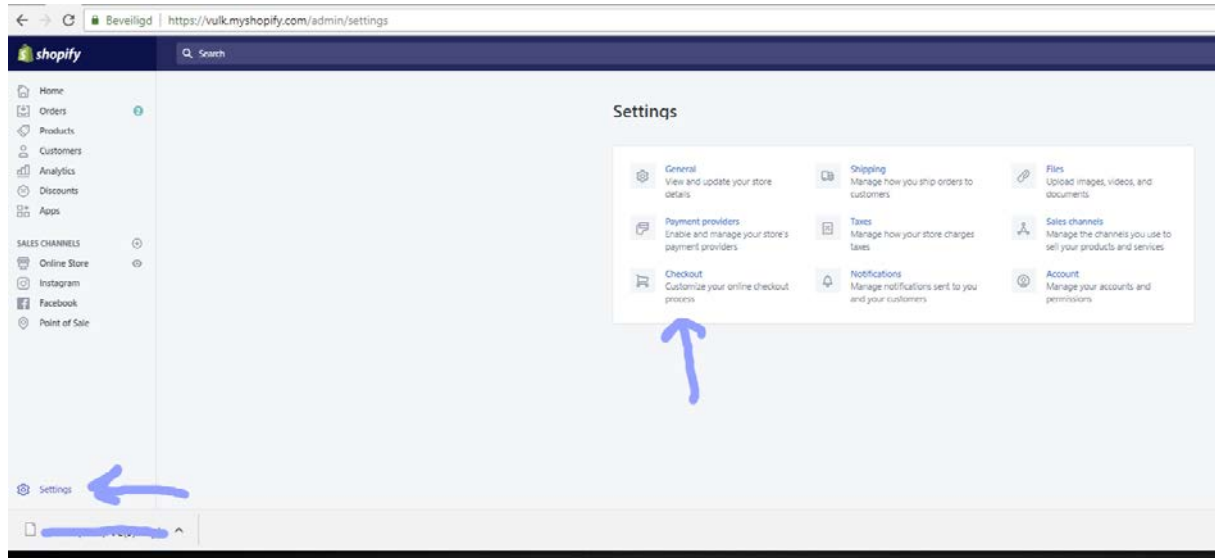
Beveiligd | https://vulk.myshopify.com/admin/settings

shopify

Search

Home
Orders 8
Products
Customers
Analytics
Discounts
Apps

SALES CHANNELS
Online Store
Instagram
Facebook
Point of Sale

Settings

Settings

General
View and update your store details

Shipping
Manage how you ship orders to customers

Files
Upload images, videos, and documents

Payment providers
Enable and manage your store's payment providers

Taxes
Manage how your store charges taxes

Sales channels
Manage the channels you use to sell your products and services

Checkout
Customize your online checkout process

Notifications
Manage notifications sent to you and your customers

Account
Manage your accounts and permissions

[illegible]